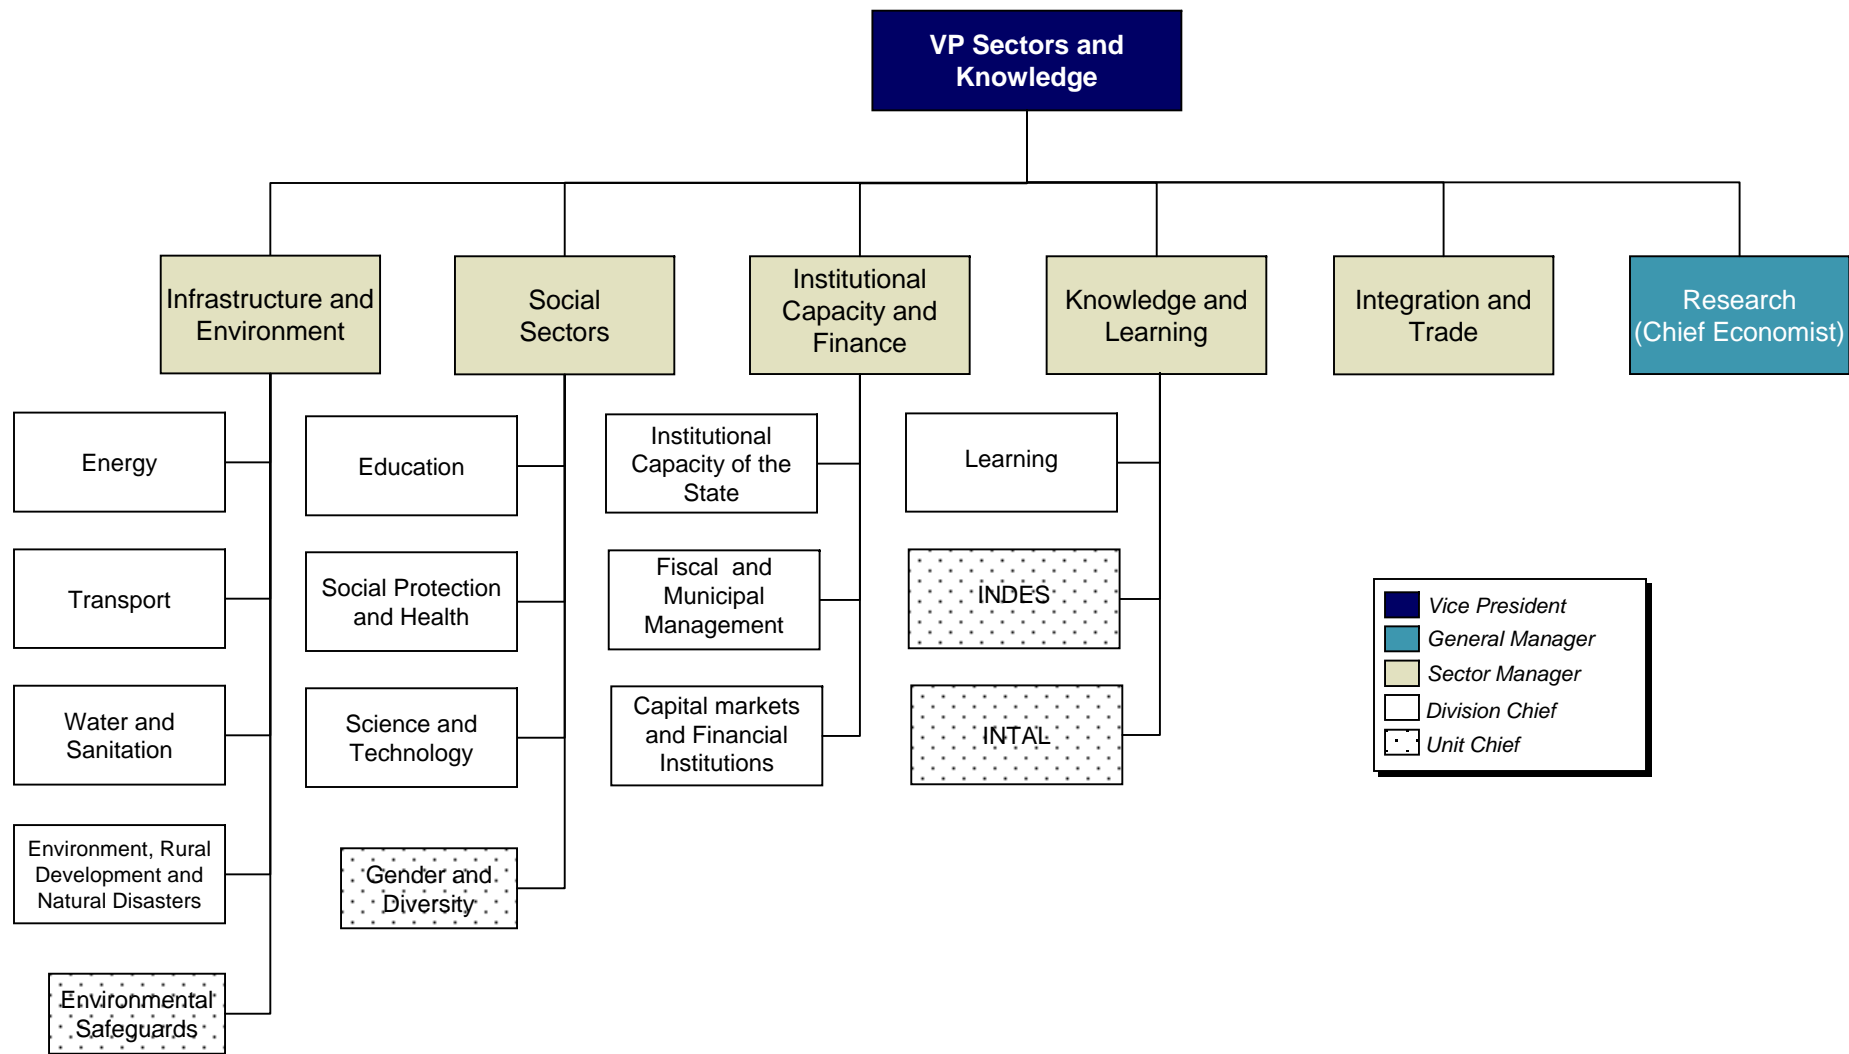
VP Sectors and Knowledge

Infrastructure and Environment

Social Sectors

Institutional Capacity and Finance

Knowledge and Learning

Integration and Trade

Research (Chief Economist)

Energy

Transport

Water and Sanitation

Environment, Rural Development and Natural Disasters

Environmental Safeguards

Education

Social Protection and Health

Science and Technology

Gender and Diversity

Institutional Capacity of the State

Fiscal and Municipal Management

Capital markets and Financial Institutions

Learning

INDES

INTAL

Vice President
General Manager
Sector Manager
Division Chief
Unit Chief